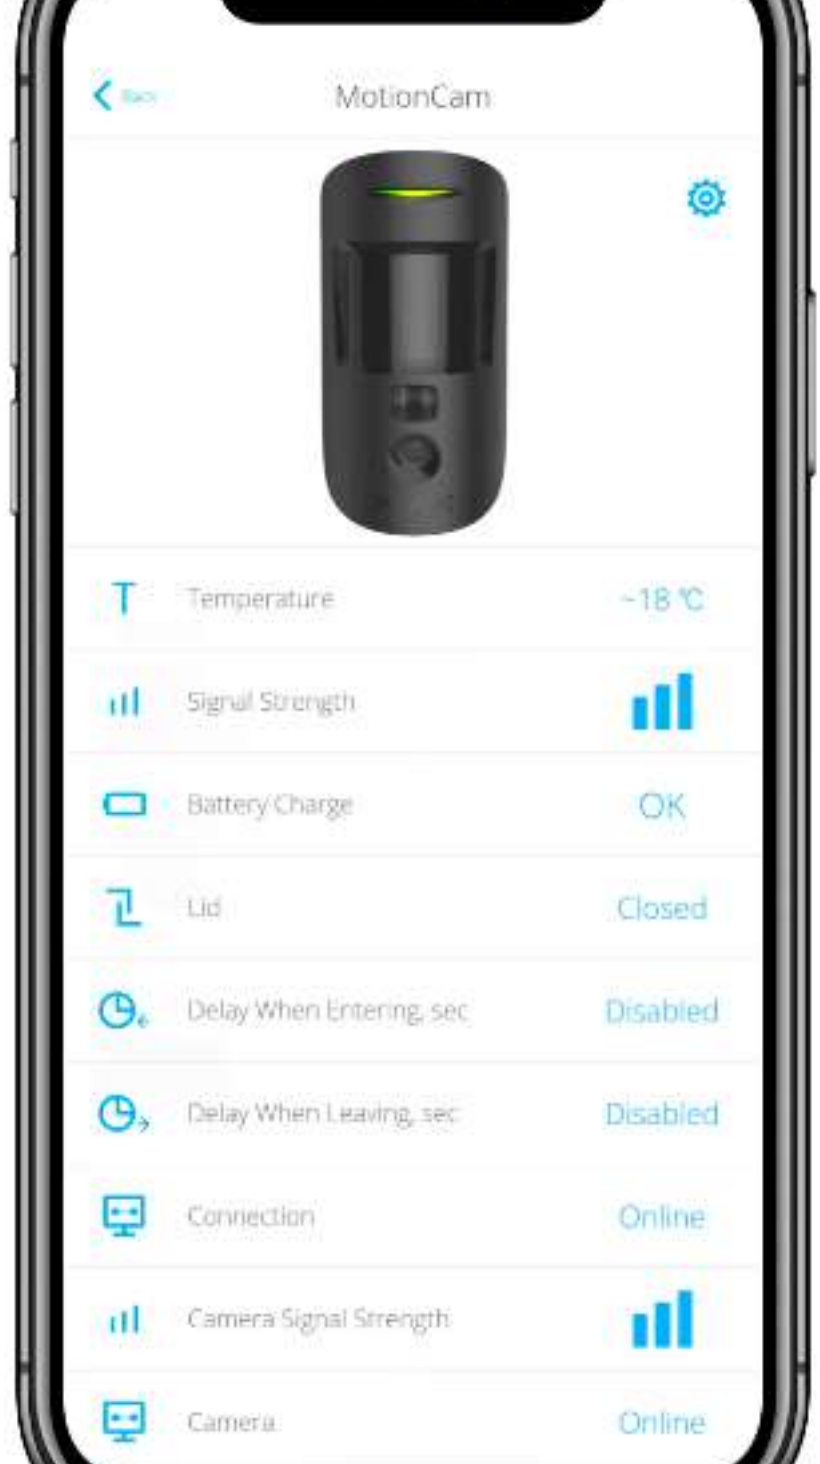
Back

MotionCam

Temperature ~18 ℃

Signal Strength

Battery Charge OK

Lid Closed

Delay When Entering, sec Disabled

Delay When Leaving, sec Disabled

Connection Online

Camera Signal Strength

Camera Online